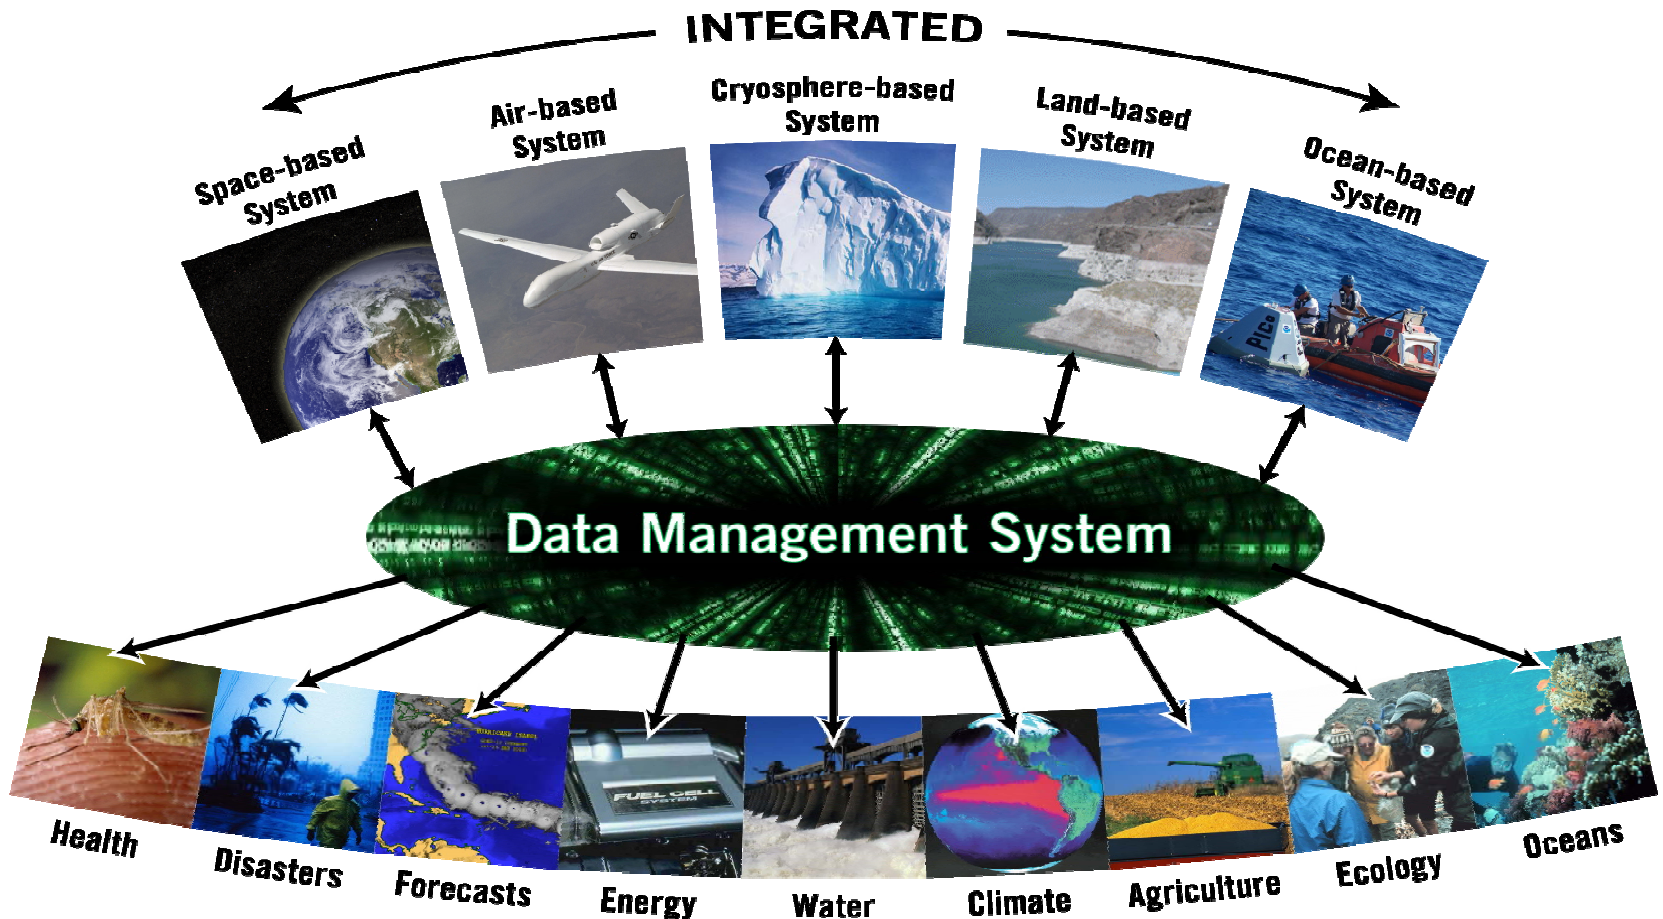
INTEGRATED

Space-based System

Air-based System

Cryosphere-based System

Land-based System

Ocean-based System

Data Management System

Health

Disasters

Forecasts

Energy

Water

Climate

Agriculture

Ecology

Oceans